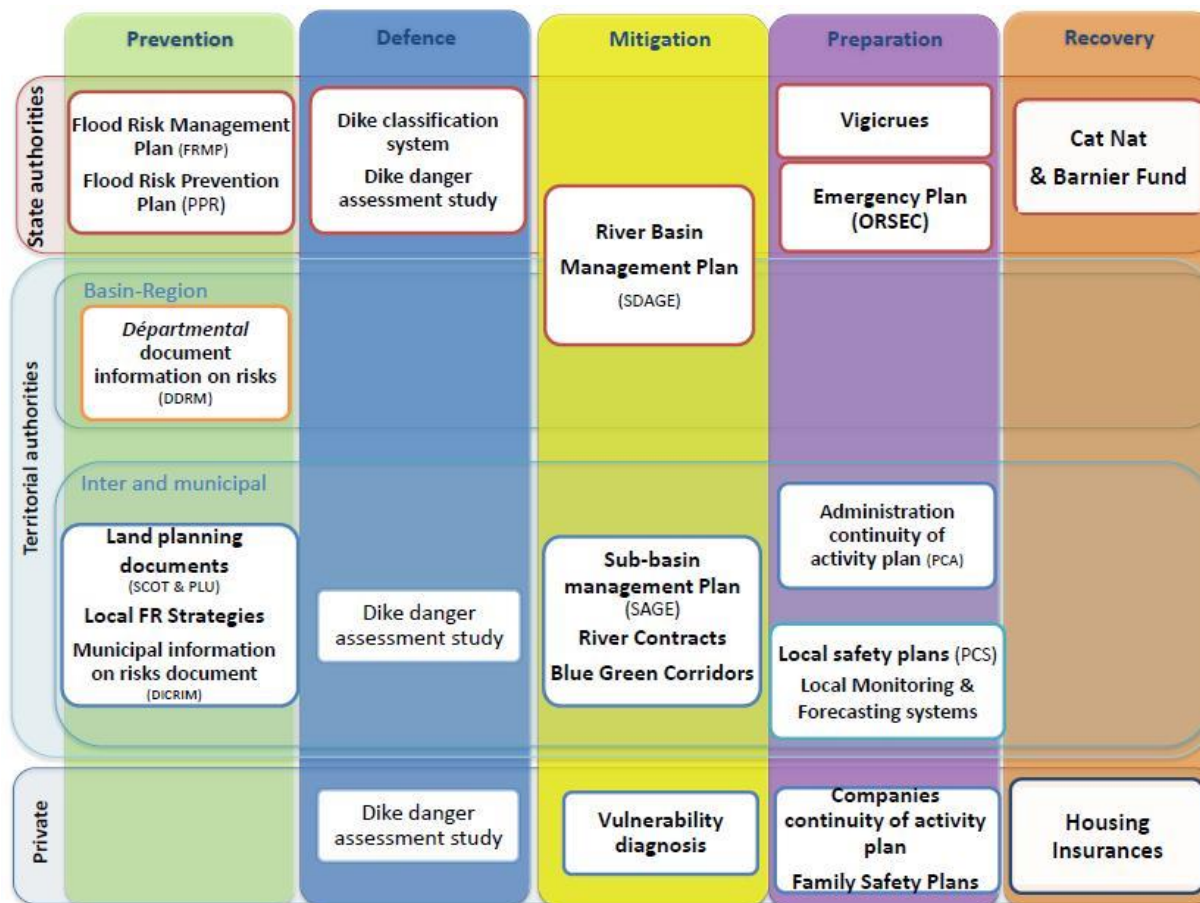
Prevention

Defence

Mitigation

Preparation

Recovery

State authorities

Flood Risk Management Plan (FRMP)

Flood Risk Prevention Plan (PPR)

Dike classification system

Dike danger assessment study

Vigicrues

Cat Nat & Barnier Fund

Emergency Plan (ORSEC)

River Basin Management Plan (SDAGE)

Territorial authorities

Basin-Region

*Départmental* document information on risks (DDRM)

Inter and municipal

Administration continuity of activity plan (PCA)

Land planning documents (SCOT & PLU)

Local FR Strategies

Municipal information on risks document (DICRIM)

Dike danger assessment study

Sub-basin management Plan (SAGE)

River Contracts

Blue Green Corridors

Local safety plans (PCS)

Local Monitoring & Forecasting systems

Private

Dike danger assessment study

Vulnerability diagnosis

Companies continuity of activity plan

Family Safety Plans

Housing Insurances